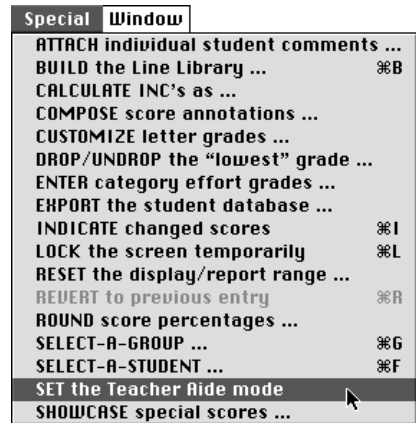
Special Window

ATTACH individual student comments ...
BUILD the Line Library ... ⌘B
CALCULATE INC's as ...
COMPOSE score annotations ...
CUSTOMIZE letter grades ...
DROP/UNDROP the "lowest" grade ...
ENTER category effort grades ...
EXPORT the student database ...
INDICATE changed scores ⌘I
LOCK the screen temporarily ⌘L
RESET the display/report range ...
REVERT to previous entry ⌘R
ROUND score percentages ...
SELECT-A-GROUP ... ⌘G
SELECT-A-STUDENT ... ⌘F
SET the Teacher Aide mode
SHOWCASE special scores ...